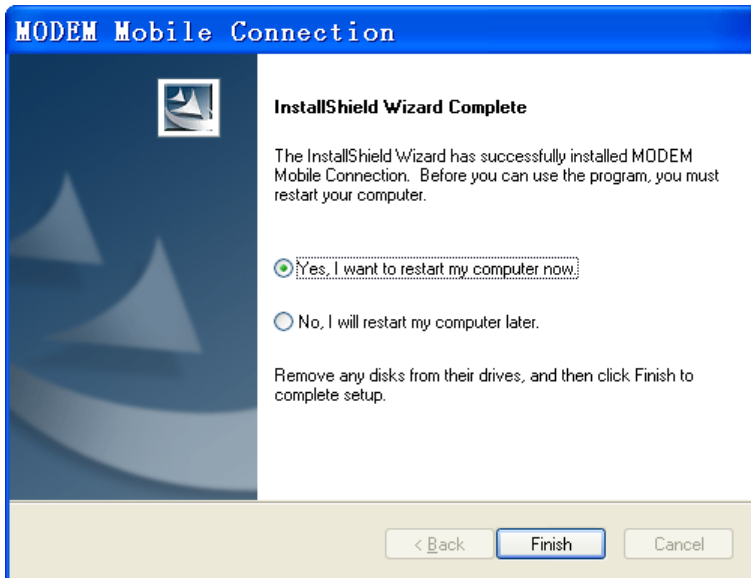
MODEM Mobile Connection

InstallShield Wizard Complete

The InstallShield Wizard has successfully installed MODEM Mobile Connection. Before you can use the program, you must restart your computer.

Yes, I want to restart my computer now.

No, I will restart my computer later.

Remove any disks from their drives, and then click Finish to complete setup.

< Back

Finish

Cancel